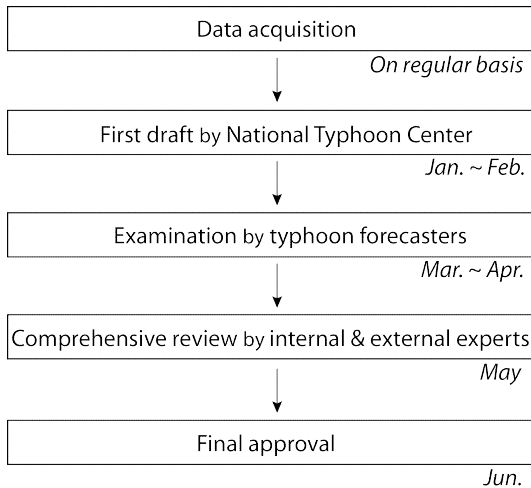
Data acquisition

On regular basis

First draft by National Typhoon Center

Jan. ~ Feb.

Examination by typhoon forecasters

Mar. ~ Apr.

Comprehensive review by internal & external experts

May

Final approval

Jun.